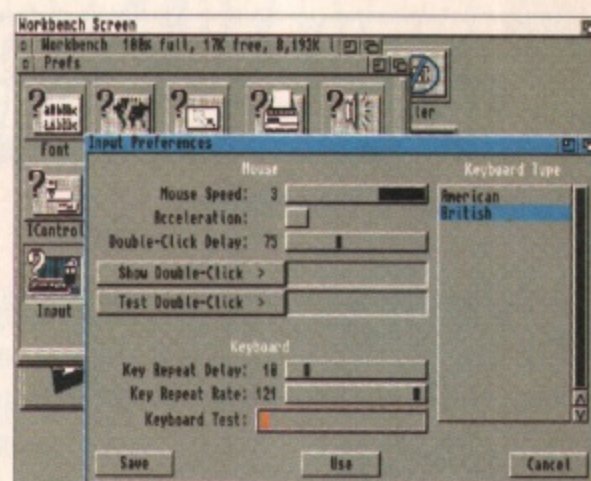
Workbench Screen
Workbench 100% full, 17K free, 8,192K
Prefs
Font
IControl
Input
ler
Input Preferences
Mouse
Mouse Speed: 3
Acceleration:
Double-Click Delay: 75
Show Double-Click >
Test Double-Click >
Keyboard
Key Repeat Delay: 10
Key Repeat Rate: 121
Keyboard Test:
Keyboard Type
American
British
Save
Use
Cancel